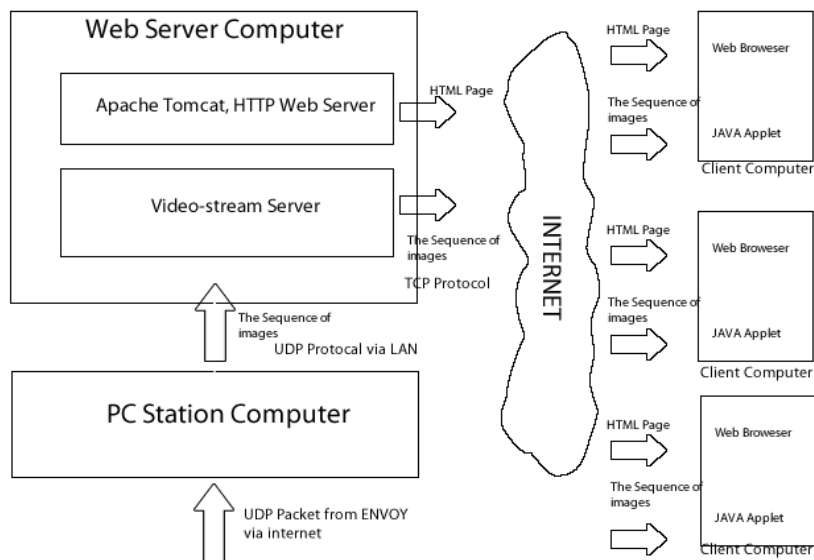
Web Server Computer

Apache Tomcat, HTTP Web Server

HTML Page

Video-stream Server

The Sequence of images

TCP Protocol

The Sequence of images

UDP Protocal via LAN

PC Station Computer

UDP Packet from ENVOY via internet

INTERNET

HTML Page

The Sequence of images

Web Broweser

JAVA Applet

Client Computer

HTML Page

The Sequence of images

Web Broweser

JAVA Applet

Client Computer

HTML Page

The Sequence of images

Web Broweser

JAVA Applet

Client Computer